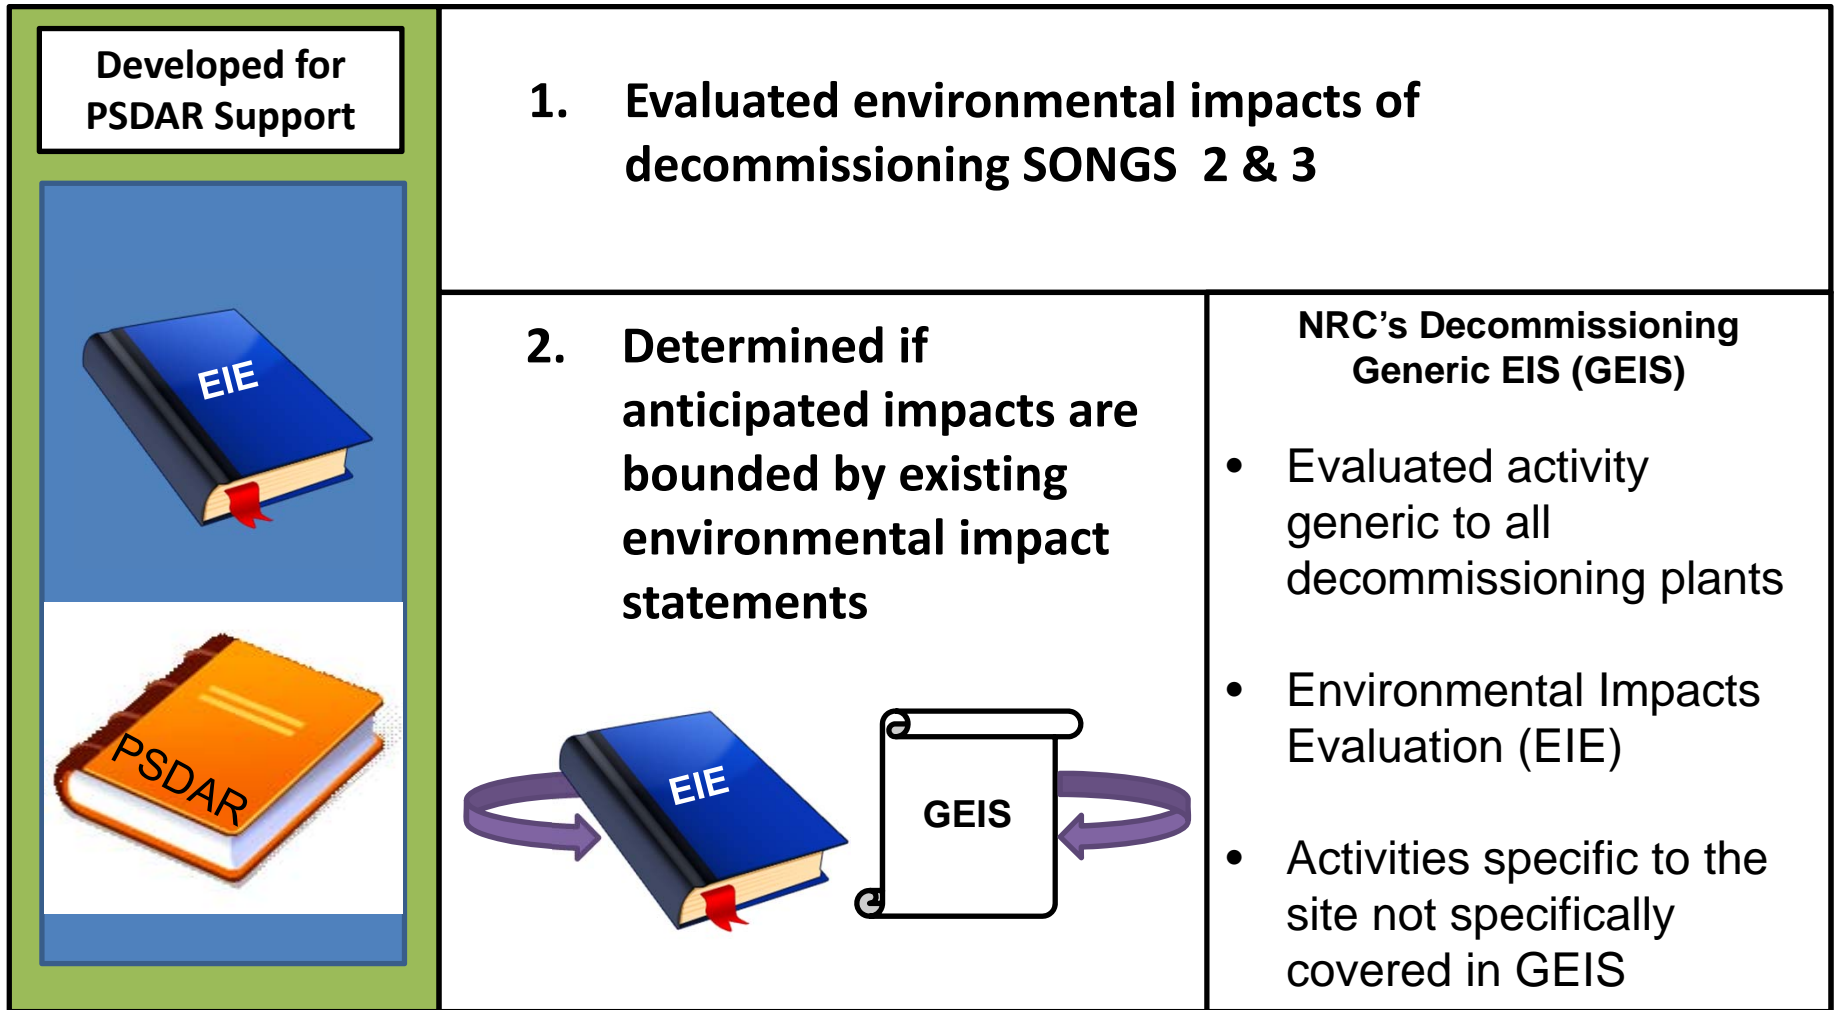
Developed for PSDAR Support

EIE

PSDAR

1. Evaluated environmental impacts of decommissioning SONGS 2 & 3

2. Determined if anticipated impacts are bounded by existing environmental impact statements

EIE

GEIS

NRC's Decommissioning Generic EIS (GEIS)

• Evaluated activity generic to all decommissioning plants

• Environmental Impacts Evaluation (EIE)

• Activities specific to the site not specifically covered in GEIS